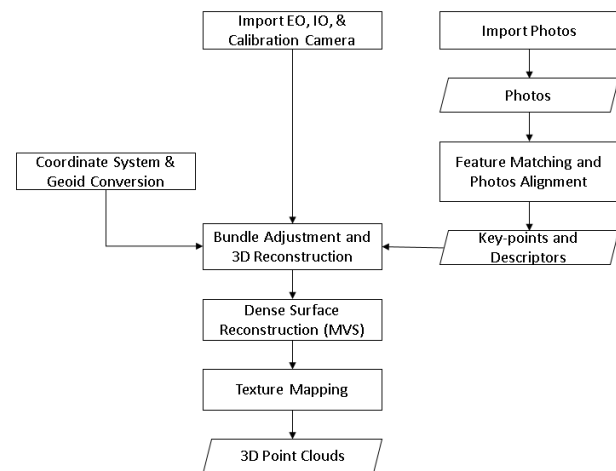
Import EO, IO, & Calibration Camera

Import Photos

Photos

Feature Matching and Photos Alignment

Coordinate System & Geoid Conversion

Bundle Adjustment and 3D Reconstruction

Key-points and Descriptors

Dense Surface Reconstruction (MVS)

Texture Mapping

3D Point Clouds